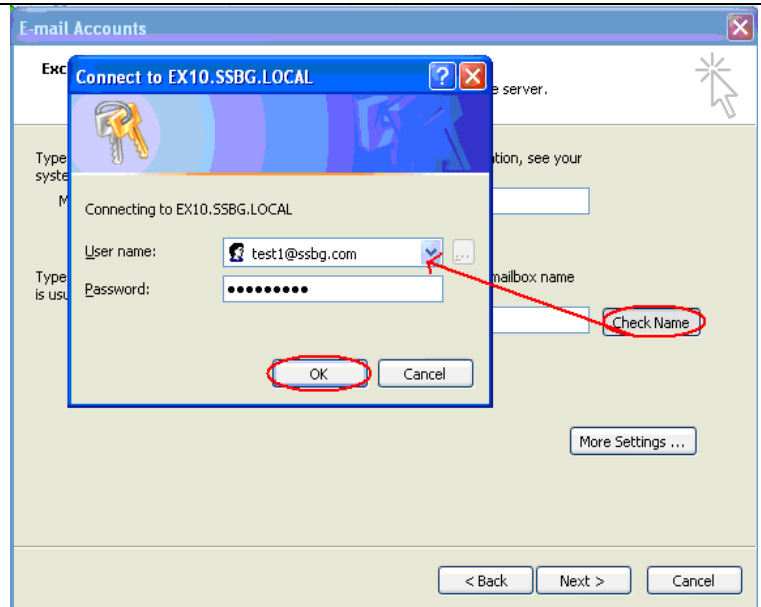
E-mail Accounts

Exc

e server.

Type
syste

M

tion, see your

Type
is usu

mailbox name

Check Name

More Settings ...

< Back

Next >

Cancel

Connect to EX10.SSBG.LOCAL

Connecting to EX10.SSBG.LOCAL

User name: test1@ssbg.com

Password: ●●●●●●●●●

OK

Cancel